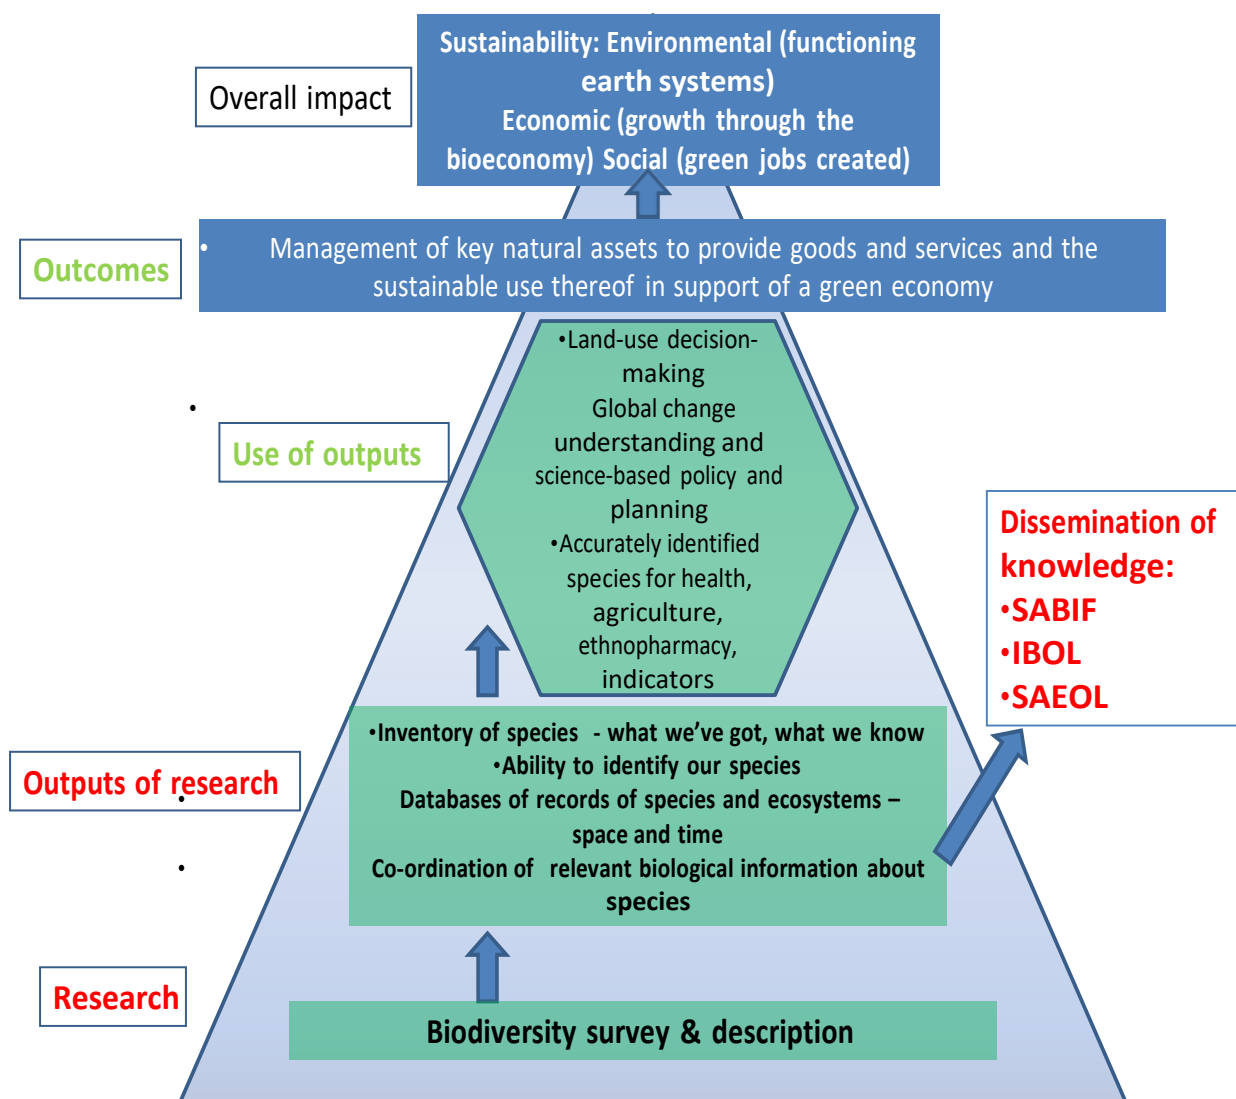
Overall impact

Sustainability: Environmental (functioning earth systems)
Economic (growth through the bioeconomy) Social (green jobs created)

Outcomes

• Management of key natural assets to provide goods and services and the sustainable use thereof in support of a green economy

Use of outputs

•Land-use decision-making
Global change understanding and science-based policy and planning
•Accurately identified species for health, agriculture, ethnopharmacy, indicators

Dissemination of knowledge:
•SABIF
•IBOL
•SAEOL

Outputs of research

•Inventory of species - what we've got, what we know
•Ability to identify our species
Databases of records of species and ecosystems – space and time
Co-ordination of relevant biological information about species

Research

Biodiversity survey & description